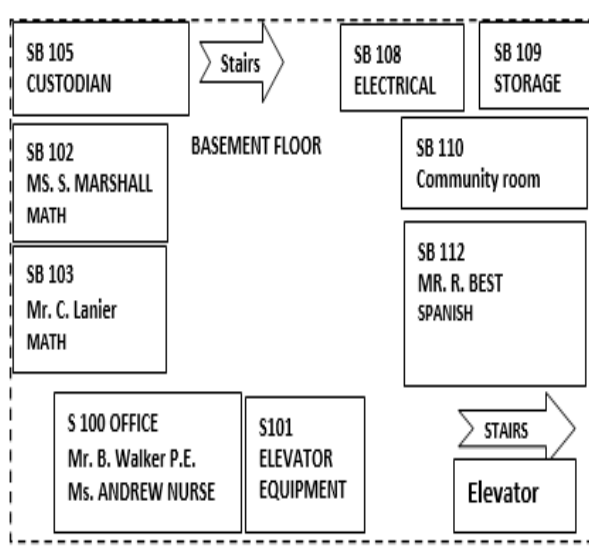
SB 105
CUSTODIAN

Stairs

SB 108
ELECTRICAL

SB 109
STORAGE

BASEMENT FLOOR

SB 102
MS. S. MARSHALL
MATH

SB 110
Community room

SB 103
Mr. C. Lanier
MATH

SB 112
MR. R. BEST
SPANISH

S 100 OFFICE
Mr. B. Walker P.E.
Ms. ANDREW NURSE

S101
ELEVATOR
EQUIPMENT

STAIRS

Elevator